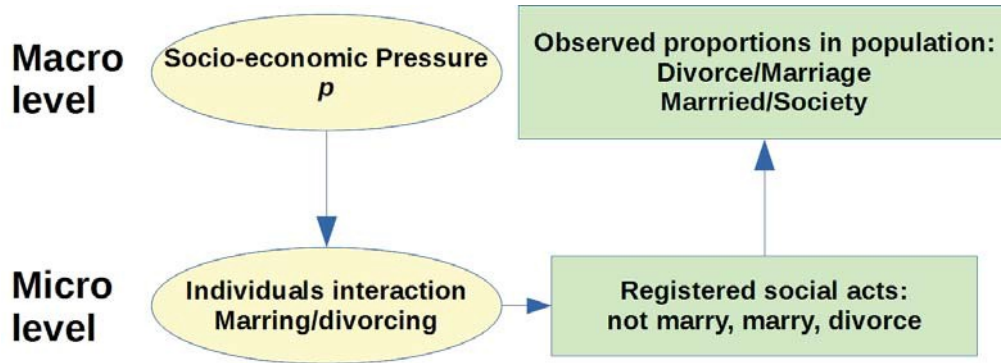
Macro level

Socio-economic Pressure
$p$

Observed proportions in population:
Divorce/Marriage
Marrried/Society

Micro level

Individuals interaction
Marring/divorcing

Registered social acts:
not marry, marry, divorce